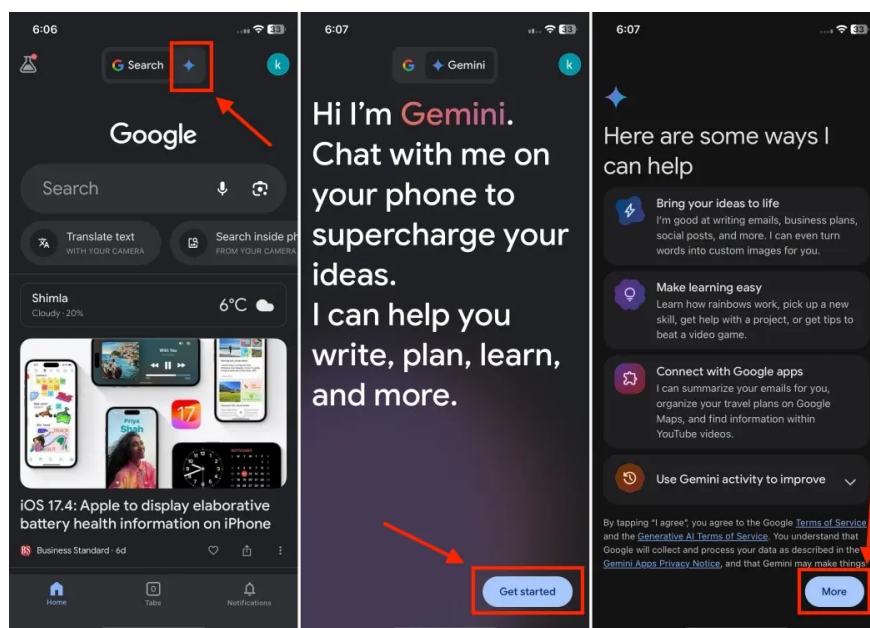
6:06

33

Search

k

Google

Search

Translate text
WITH YOUR CAMERA

Search inside ph
FROM YOUR CAMERA

Shimla
Cloudy · 20%

6°C

17

iOS 17.4: Apple to display elaborative battery health information on iPhone

Business Standard · 6d

Home

Tabs

Notifications

6:07

33

Gemini

k

Hi I'm Gemini.
Chat with me on your phone to supercharge your ideas.
I can help you write, plan, learn, and more.

Get started

6:07

33

Here are some ways I can help

Bring your ideas to life
I'm good at writing emails, business plans, social posts, and more. I can even turn words into custom images for you.

Make learning easy
Learn how rainbows work, pick up a new skill, get help with a project, or get tips to beat a video game.

Connect with Google apps
I can summarize your emails for you, organize your travel plans on Google Maps, and find information within YouTube videos.

Use Gemini activity to improve

By tapping "I agree", you agree to the Google Terms of Service and the Generative AI Terms of Service. You understand that Google will collect and process your data as described in the Gemini Apps Privacy Notice, and that Gemini may make things

More